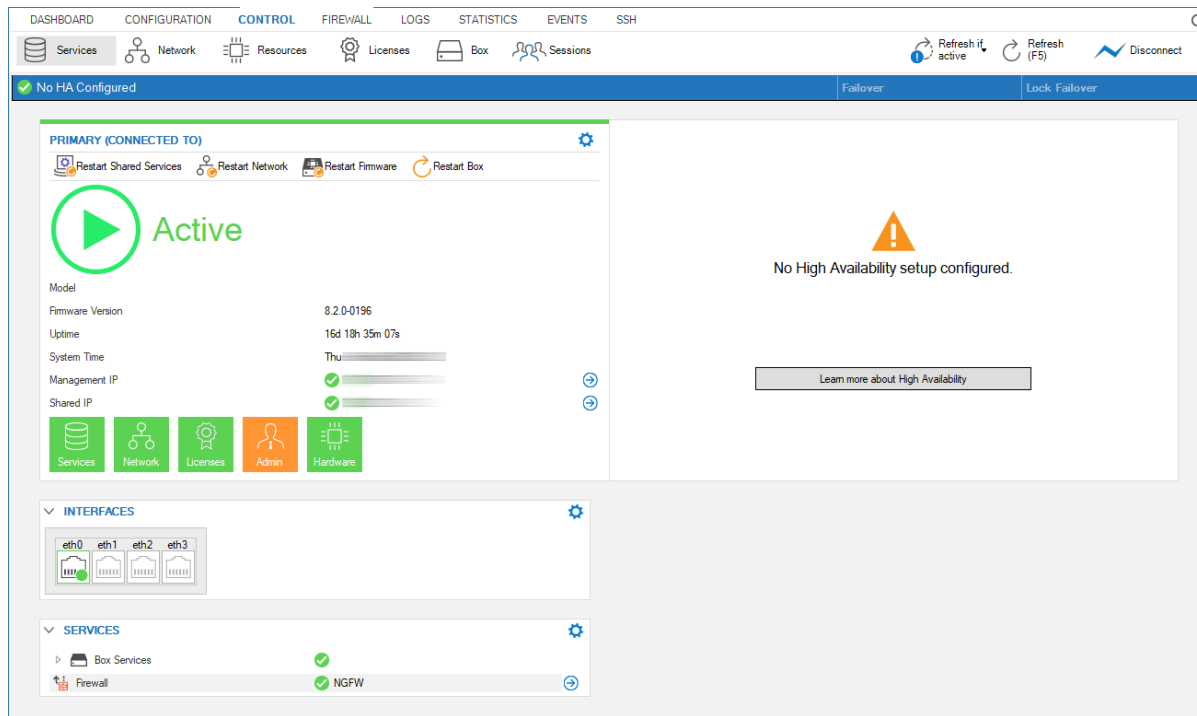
DASHBOARD CONFIGURATION CONTROL FIREWALL LOGS STATISTICS EVENTS SSH

Services Network Resources Licenses Box Sessions

Refresh if active Refresh (F5) Disconnect

No HA Configured Failover Lock Failover

PRIMARY (CONNECTED TO)

Restart Shared Services Restart Network Restart Firmware Restart Box

Active

| Model | |
|---|---|
| Firmware Version | 8.2.0-0196 |
| Uptime | 16d 18h 35m 07s |
| System Time | Thu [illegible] |
| Management IP | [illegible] |
| Shared IP | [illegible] |

Services Network Licenses Admin Hardware

No High Availability setup configured.

Learn more about High Availability

INTERFACES

eth0 eth1 eth2 eth3

SERVICES

Box Services
Firewall NGFW